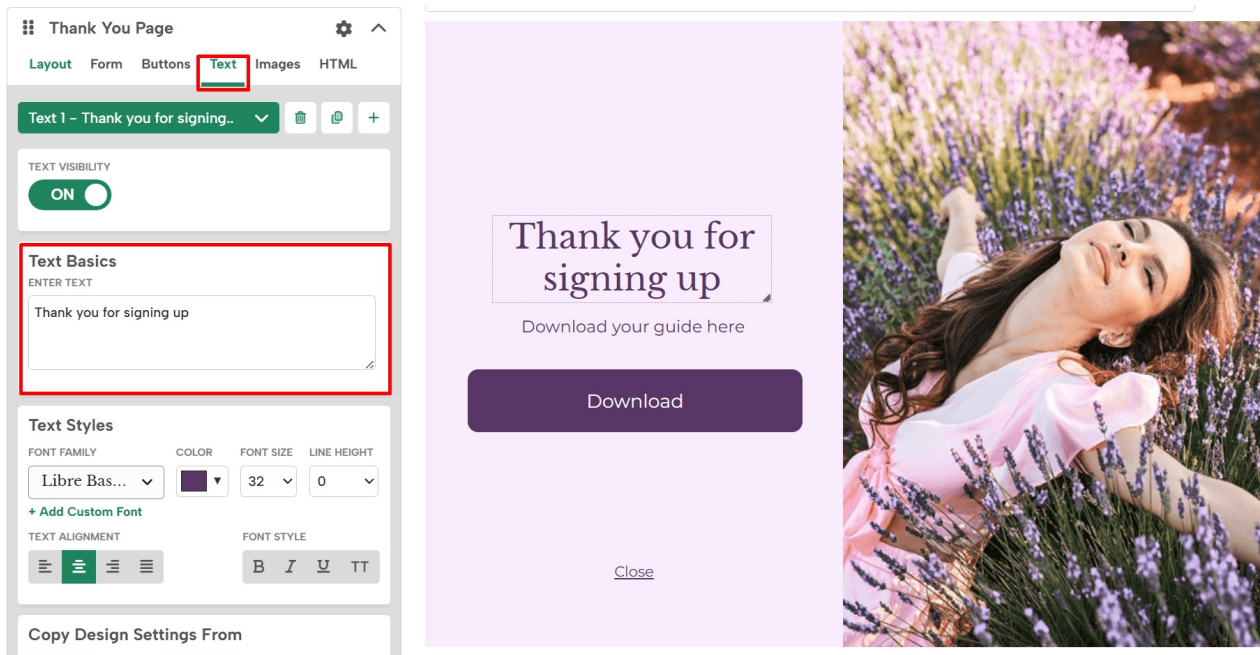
Thank You Page

Layout Form Buttons Text Images HTML

Text 1 – Thank you for signing..

TEXT VISIBILITY
ON

Text Basics
ENTER TEXT
Thank you for signing up

Text Styles
FONT FAMILY
Libre Bas...
COLOR
FONT SIZE
32
LINE HEIGHT
0
+ Add Custom Font
TEXT ALIGNMENT
FONT STYLE
B I U TT

Copy Design Settings From

Thank you for signing up

Download your guide here

Download

Close